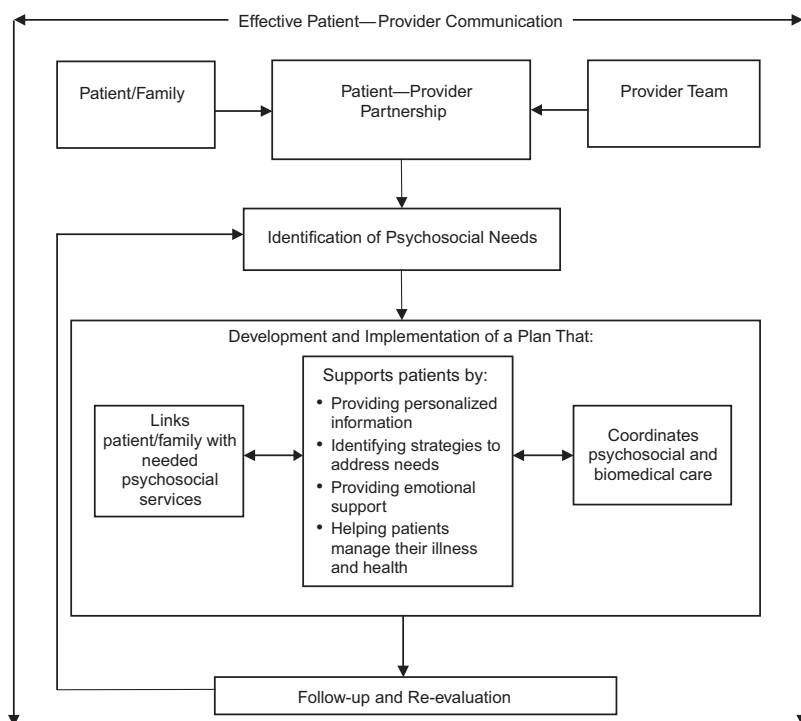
Effective Patient—Provider Communication

Patient/Family

Patient—Provider Partnership

Provider Team

Identification of Psychosocial Needs

Development and Implementation of a Plan That:

Links patient/family with needed psychosocial services

Supports patients by:
• Providing personalized information
• Identifying strategies to address needs
• Providing emotional support
• Helping patients manage their illness and health

Coordinates psychosocial and biomedical care

Follow-up and Re-evaluation